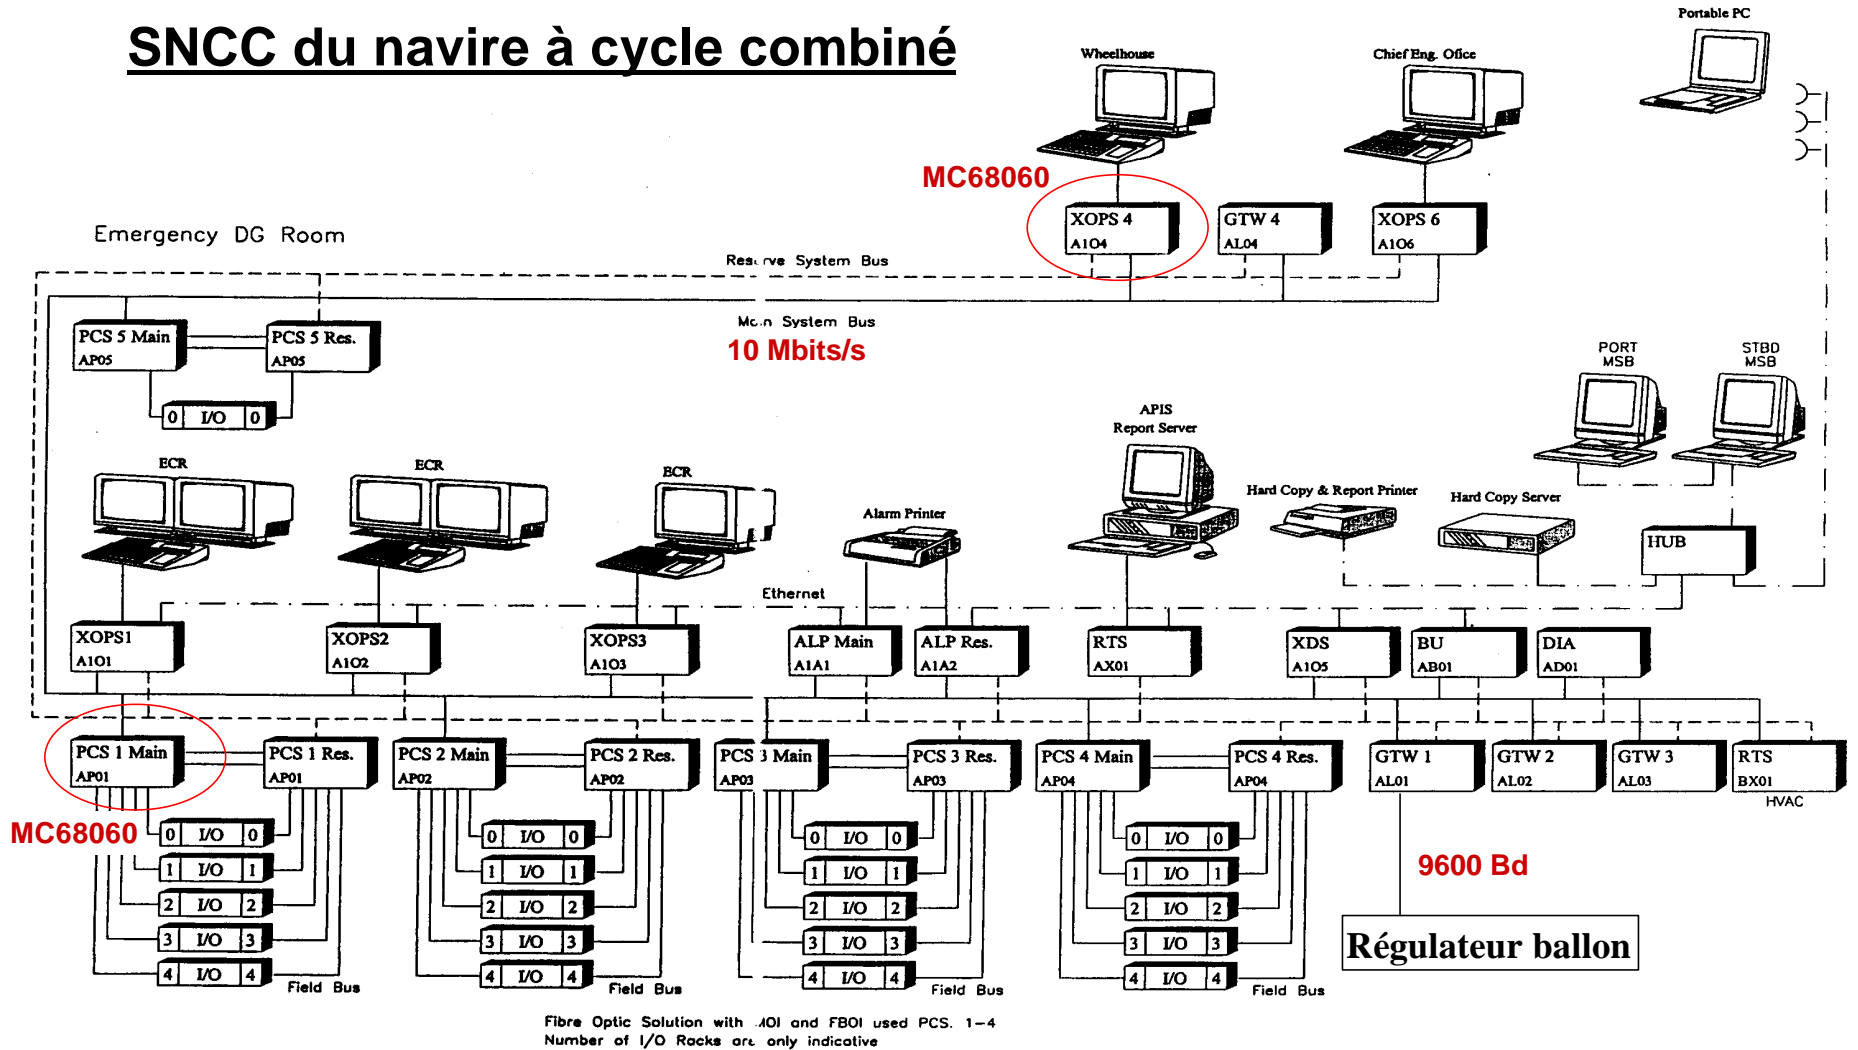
SNCC du navire à cycle combiné

Portable PC

Wheelhouse

Chief Eng. Ofice

MC68060

XOPS 4
A104

GTW 4
AL04

XOPS 6
A106

Emergency DG Room

Reserve System Bus

Main System Bus

10 Mbits/s

PCS 5 Main
AP05

PCS 5 Res.
AP05

0 I/O 0

PORT MSB

STBD MSB

APIS Report Server

ECR

ECR

ECR

Alarm Printer

Hard Copy & Report Printer

Hard Copy Server

HUB

Ethernet

XOPS1
A101

XOPS2
A102

XOPS3
A103

ALP Main
A1A1

ALP Res.
A1A2

RTS
AX01

XDS
A105

BU
AB01

DIA
AD01

PCS 1 Main
AP01

PCS 1 Res.
AP01

PCS 2 Main
AP02

PCS 2 Res.
AP02

PCS 3 Main
AP03

PCS 3 Res.
AP03

PCS 4 Main
AP04

PCS 4 Res.
AP04

GTW 1
AL01

GTW 2
AL02

GTW 3
AL03

RTS
BX01

HVAC

MC68060

0 I/O 0
1 I/O 1
2 I/O 2
3 I/O 3
4 I/O 4

Field Bus

0 I/O 0
1 I/O 1
2 I/O 2
3 I/O 3
4 I/O 4

Field Bus

0 I/O 0
1 I/O 1
2 I/O 2
3 I/O 3
4 I/O 4

Field Bus

0 I/O 0
1 I/O 1
2 I/O 2
3 I/O 3
4 I/O 4

Field Bus

9600 Bd

Régulateur ballon

Fibre Optic Solution with AOI and FBOI used PCS. 1-4
Number of I/O Racks are only indicative